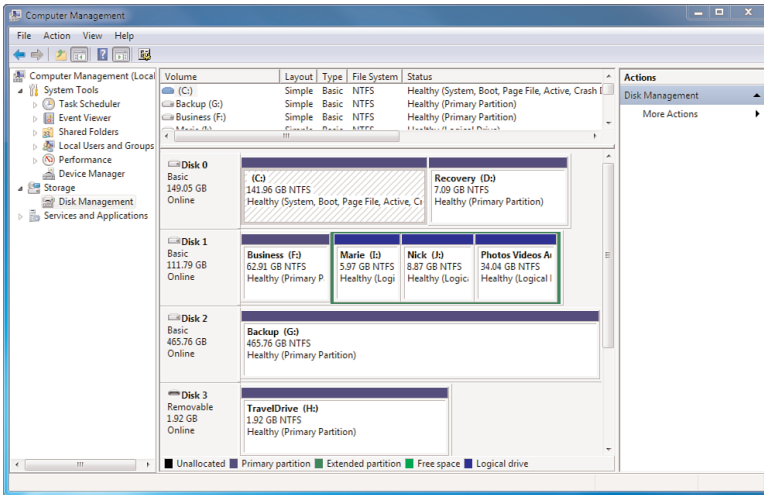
Computer Management

File Action View Help

Computer Management (Local
System Tools
Task Scheduler
Event Viewer
Shared Folders
Local Users and Groups
Performance
Device Manager
Storage
Disk Management
Services and Applications

| Volume | Layout | Type | File System | Status |
|---|---|---|---|---|
| (C:) | Simple | Basic | NTFS | Healthy (System, Boot, Page File, Active, Crash D |
| Backup (G:) | Simple | Basic | NTFS | Healthy (Primary Partition) |
| Business (F:) | Simple | Basic | NTFS | Healthy (Primary Partition) |
| Marie (I:) | Simple | Basic | NTFS | Healthy (Logical Drive) |

Disk 0
Basic
149.05 GB
Online

(C:)
141.96 GB NTFS
Healthy (System, Boot, Page File, Active, Cr

Recovery (D:)
7.09 GB NTFS
Healthy (Primary Partition)

Disk 1
Basic
111.79 GB
Online

Business (F:)
62.91 GB NTFS
Healthy (Primary P

Marie (I:)
5.97 GB NTFS
Healthy (Logi

Nick (J:)
8.87 GB NTFS
Healthy (Logic

Photos Videos A
34.04 GB NTFS
Healthy (Logical I

Disk 2
Basic
465.76 GB
Online

Backup (G:)
465.76 GB NTFS
Healthy (Primary Partition)

Disk 3
Removable
1.92 GB
Online

TravelDrive (H:)
1.92 GB NTFS
Healthy (Primary Partition)

Unallocated Primary partition Extended partition Free space Logical drive

Actions
Disk Management
More Actions